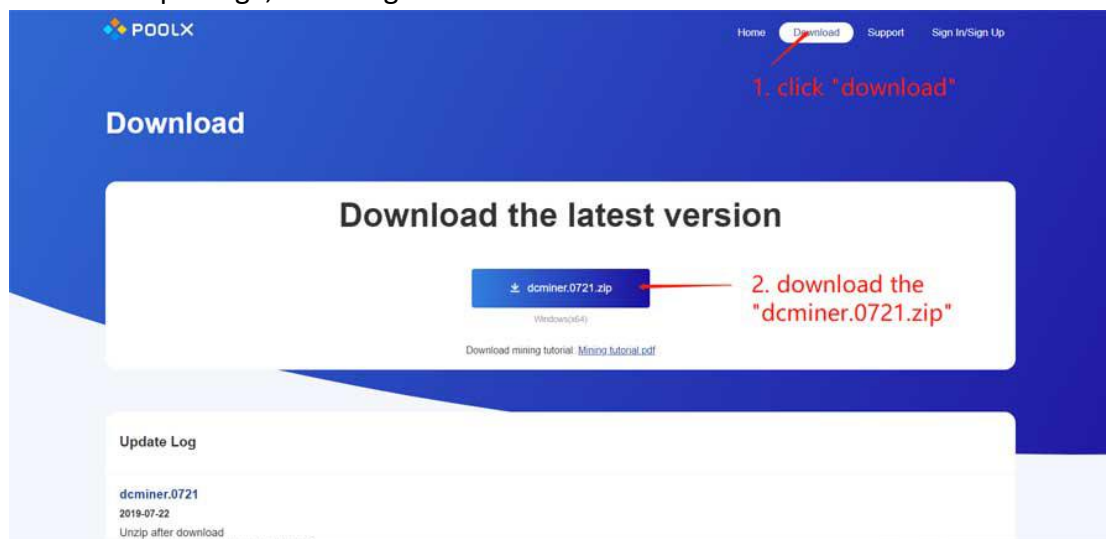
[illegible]

POOLX

Home Download Support Sign In/Sign Up

1. click "download"

Download

Download the latest version

dcminer.0721.zip

Windows(x64)

2. download the "dcminer.0721.zip"

Download mining tutorial: Mining tutorial.pdf

Update Log

dcminer.0721

2019-07-22

Unzip after download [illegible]